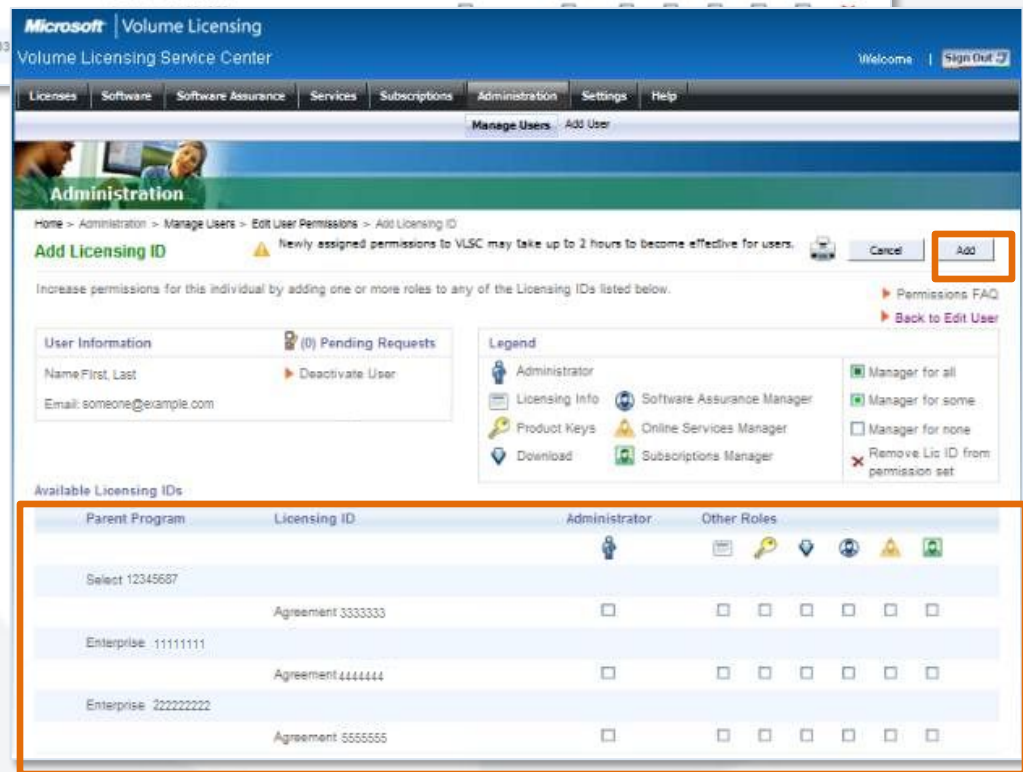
Microsoft | Volume Licensing

Volume Licensing Service Center

Welcome | Sign Out

Licenses | Software | Software Assurance | Services | Subscriptions | Administration | Settings | Help

Manage Users | Add User

Administration

Home > Administration > Manage Users > Edit User Permissions > Add Licensing ID

Add Licensing ID

Newly assigned permissions to VLSC may take up to 2 hours to become effective for users.

Cancel | Add

Increase permissions for this individual by adding one or more roles to any of the Licensing IDs listed below.

Permissions FAQ

Back to Edit User

User Information

(0) Pending Requests

Name:First, Last

Deactivate User

Email: someone@example.com

Legend

Administrator

Licensing Info

Software Assurance Manager

Product Keys

Online Services Manager

Download

Subscriptions Manager

Manager for all

Manager for some

Manager for none

Remove Lic ID from permission set

Available Licensing IDs

| Parent Program | Licensing ID | Administrator | Other Roles |
|---|---|---|---|
| Select 12345687 | | | |
| | Agreement 3333333 | ☐ | ☐ ☐ ☐ ☐ ☐ ☐ |
| Enterprise 11111111 | | | |
| | Agreement 4444444 | ☐ | ☐ ☐ ☐ ☐ ☐ ☐ |
| Enterprise 222222222 | | | |
| | Agreement 5555555 | ☐ | ☐ ☐ ☐ ☐ ☐ ☐ |